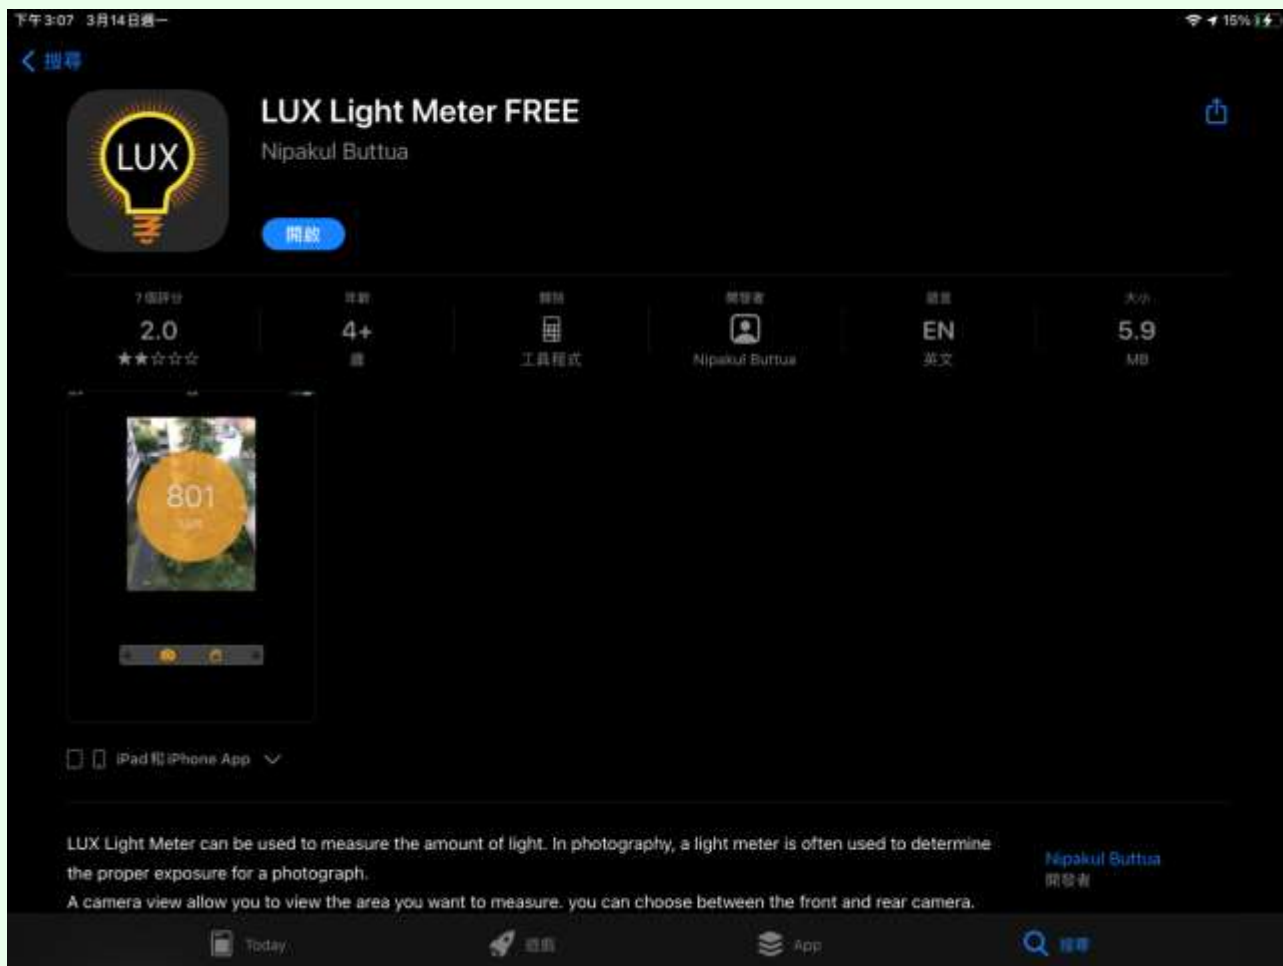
下午3:07 3月14日週一

15%

< 搜尋

LUX

LUX Light Meter FREE

Nipakul Buttua

開啟

7個評分
2.0
★★☆☆☆

年齡
4+
歲

類別
工具程式

開發者
Nipakul Buttua

語言
EN
英文

大小
5.9
MB

801
LUX

iPad和iPhone App

LUX Light Meter can be used to measure the amount of light. In photography, a light meter is often used to determine the proper exposure for a photograph.
A camera view allow you to view the area you want to measure. you can choose between the front and rear camera.

Nipakul Buttua
開發者

Today
遊戲
App
搜尋